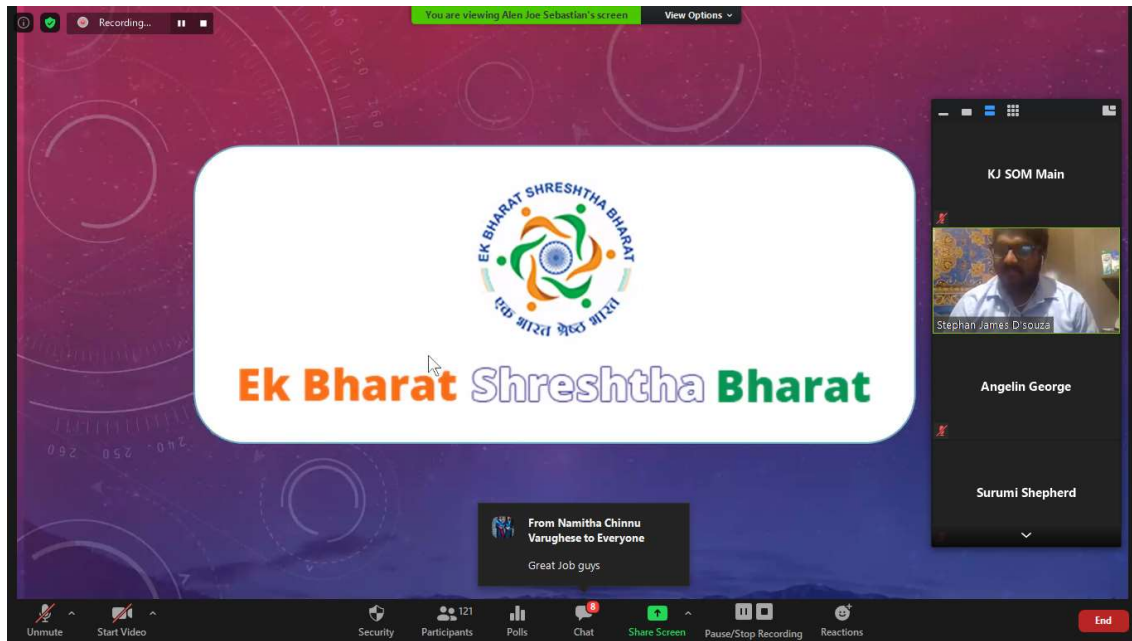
Recording...

You are viewing Alen Joe Sebastian's screen

View Options

EK BHARAT SHRESHTHA BHARAT

एक भारत श्रेष्ठ भारत

Ek Bharat Shreshtha Bharat

KJ SOM Main

Stephan James D'souza

Angelin George

Surumi Shepherd

From Namitha Chinnu Varughese to Everyone

Great Job guys

Unmute

Start Video

Security

121

Participants

Polls

8

Chat

Share Screen

Pause/Stop Recording

Reactions

End